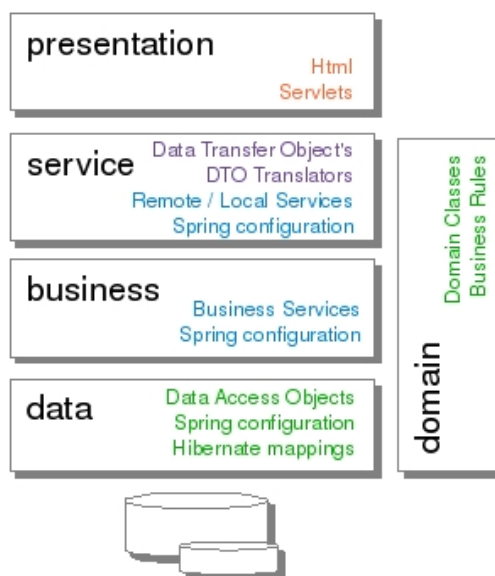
presentation
Html
Servlets

service
Data Transfer Object's
DTO Translators
Remote / Local Services
Spring configuration

business
Business Services
Spring configuration

data
Data Access Objects
Spring configuration
Hibernate mappings

Domain Classes
Business Rules
domain